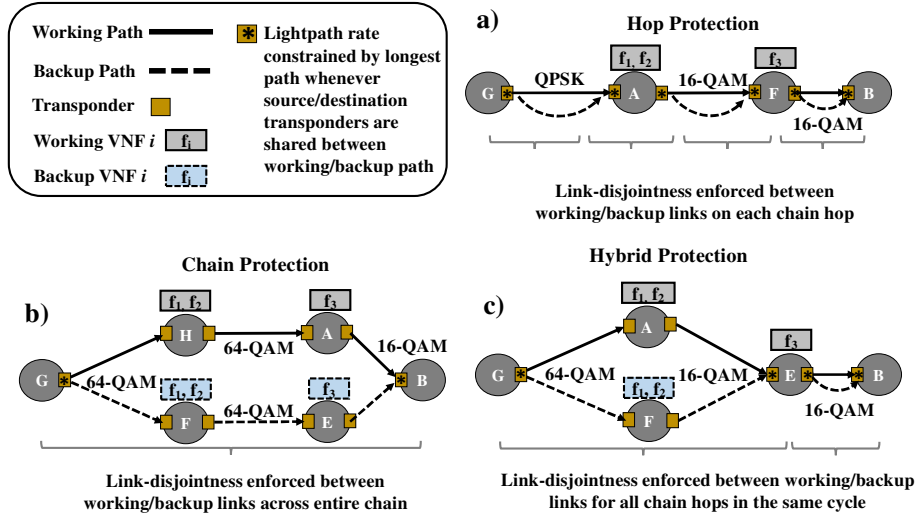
Working Path
Backup Path
Transponder
Working VNF $i$ $f_i$
Backup VNF $i$ $f_j$

* Lightpath rate constrained by longest path whenever source/destination transponders are shared between working/backup path

a) Hop Protection

$f_1, f_2$ $f_3$

G QPSK A 16-QAM F B
16-QAM

Link-disjointness enforced between working/backup links on each chain hop

Chain Protection

b)

$f_1, f_2$ $f_3$
H A
64-QAM 16-QAM
G 64-QAM B
$f_1, f_2$ $f_3$
F 64-QAM E

Link-disjointness enforced between working/backup links across entire chain

Hybrid Protection

c)

$f_1, f_2$
A
$f_3$
G 64-QAM 16-QAM E B
$f_1, f_2$
F
16-QAM

Link-disjointness enforced between working/backup links for all chain hops in the same cycle